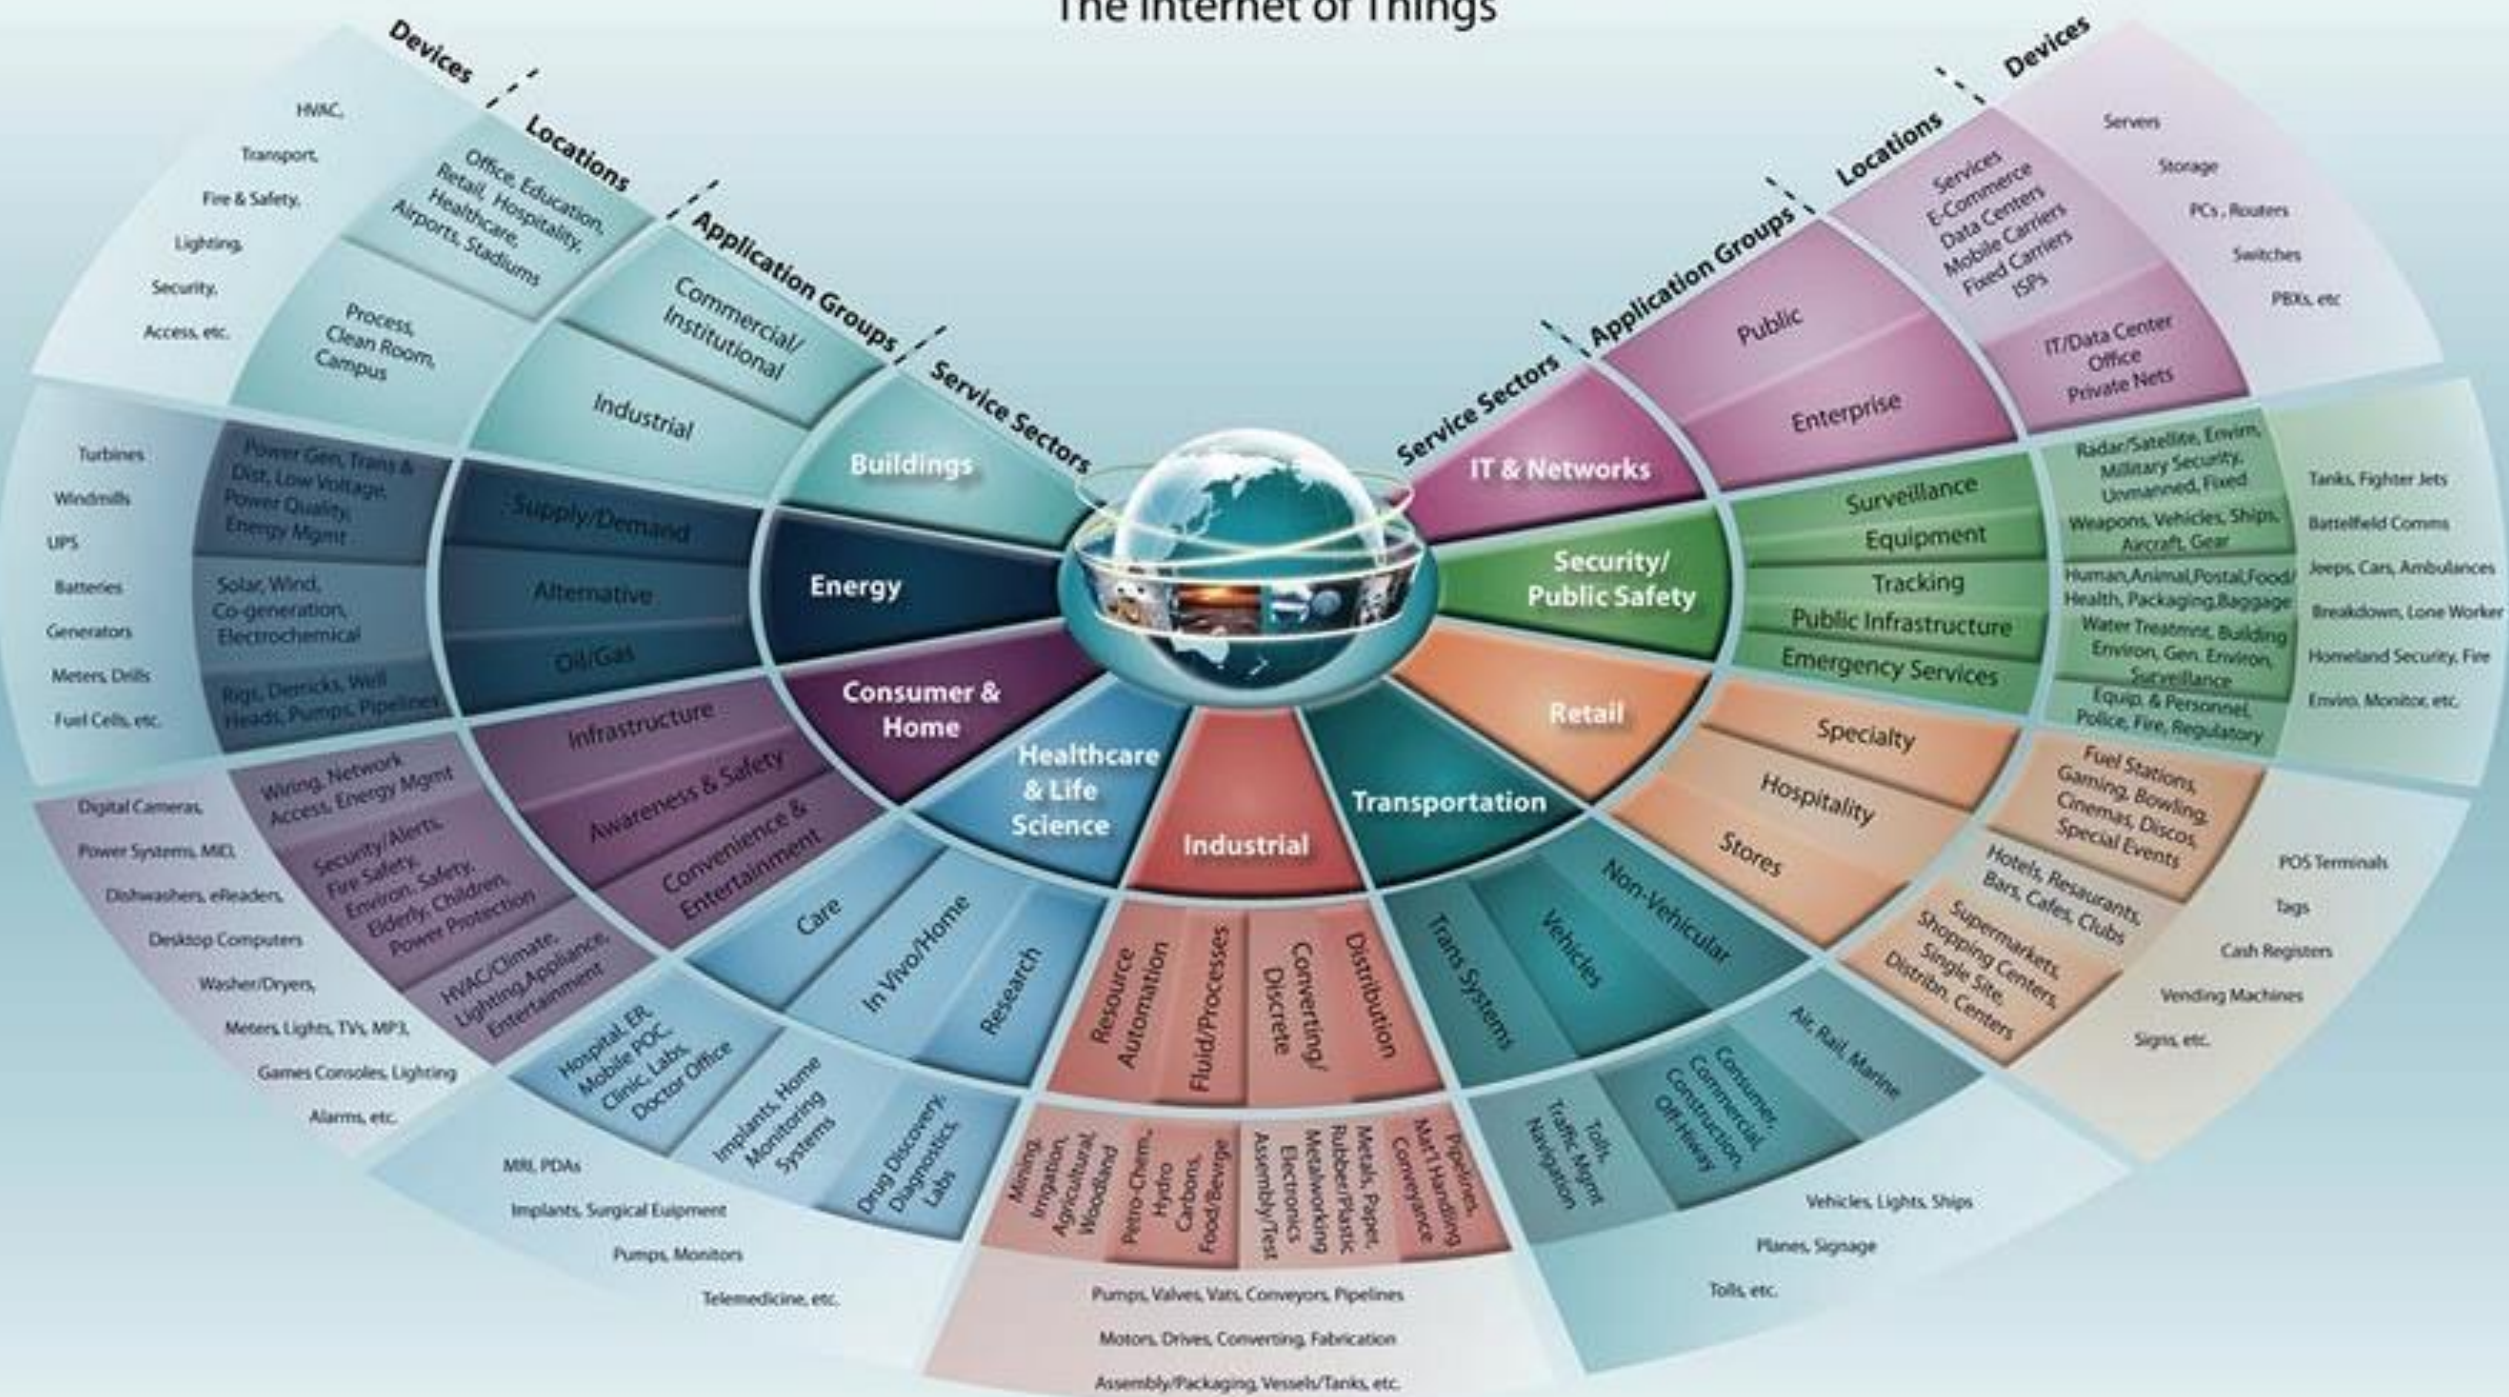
The Internet of Things

Devices
Locations
Application Groups
Service Sectors

HVAC,
Transport,
Fire & Safety,
Lighting,
Security,
Access, etc.

Office, Education, Retail, Hospitality, Healthcare, Airports, Stadiums

Process, Clean Room, Campus

Commercial/ Institutional

Industrial

Buildings

Turbines
Windmills
UPS
Batteries
Generators
Meters, Drills
Fuel Cells, etc.

Power Gen, Trans & Dist, Low Voltage, Power Quality, Energy Mgmt

Solar, Wind, Co-generation, Electrochemical

Rigs, Derricks, Well Heads, Pumps, Pipelines

Supply/Demand
Alternative
Oil/Gas

Energy

Digital Cameras,
Power Systems, MID,
Dishwashers, eReaders,
Desktop Computers
Washer/Dryers,
Meters, Lights, TVs, MP3,
Games Consoles, Lighting
Alarms, etc.

Wiring, Network Access, Energy Mgmt

Security/Alerts, Fire Safety, Environ. Safety, Elderly, Children, Power Protection

HVAC/Climate, Lighting, Appliance, Entertainment

Infrastructure
Awareness & Safety
Convenience & Entertainment

Consumer & Home

MRI, PDAs
Implants, Surgical Euipment
Pumps, Monitors
Telemedicine, etc.

Hospital, ER, Mobile POC, Clinic, Labs, Doctor Office

Implants, Home Monitoring Systems

Drug Discovery, Diagnostics, Labs

Care
In Vivo/Home
Research

Healthcare & Life Science

Pumps, Valves, Vats, Conveyors, Pipelines
Motors, Drives, Converting, Fabrication
Assembly/Packaging, Vessels/Tanks, etc.

Mining, Irrigation, Agricultural, Woodland

Petro-Chem., Hydro Carbons, Food/Bevrge

Assembly/Test Electronics Metalworking Rubber/Plastic Metals, Paper,

Pipelines Mat'l Handling Conveyance

Resource Automation
Fluid/Processes
Converting/ Discrete
Distribution

Industrial

Vehicles, Lights, Ships
Planes, Signage
Tolls, etc.

Tolls, Traffic Mgmt Navigation

Consumer, Commercial, Construction, Off-Highway

Air, Rail, Marine

Trans Systems
Vehicles
Non-Vehicular

Transportation

POS Terminals
Tags
Cash Registers
Vending Machines
Signs, etc.

Fuel Stations, Gaming, Bowling, Cinemas, Discos, Special Events

Hotels, Resaurants, Bars, Cafes, Clubs

Supermarkets, Shopping Centers, Single Site, Distribn. Centers

Specialty
Hospitality
Stores

Retail

Tanks, Fighter Jets
Battelfield Comms
Jeeps, Cars, Ambulances
Breakdown, Lone Worker
Homeland Security, Fire
Enviro. Monitor, etc.

Radar/Satellite, Envirn, Military Security, Unmanned, Fixed

Weapons, Vehicles, Ships, Aircraft, Gear

Human, Animal, Postal, Food/ Health, Packaging, Baggage

Water Treatmnt, Building Environ, Gen. Environ, Surveillance

Equip. & Personnel, Police, Fire, Regulatory

Surveillance
Equipment
Tracking
Public Infrastructure
Emergency Services

Security/ Public Safety

Servers
Storage
PCs, Routers
Switches
PBXs, etc

Services E-Commerce Data Centers Mobile Carriers Fixed Carriers ISPs

IT/Data Center Office Private Nets

Public
Enterprise

IT & Networks

Devices
Locations
Application Groups
Service Sectors